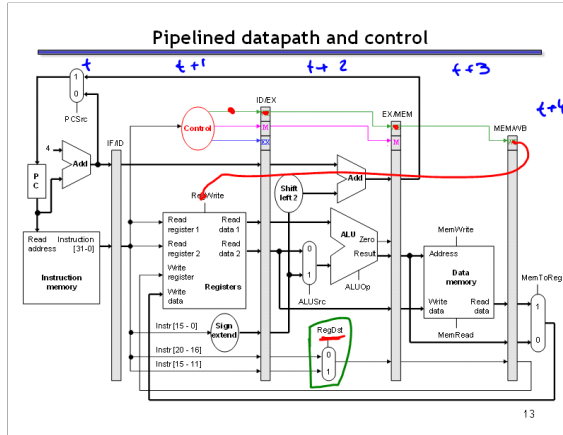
Pipelined datapath and control

t  t+1  t+2  t+3  t+4

1
0
PCSrc

Control

ID/EX
WB
M
EX

EX/MEM
WB
M

MEM/WB
WB

IF/ID

4

Add

PC

Add

Shift left 2

RegWrite

Read address
Instruction [31-0]

Instruction memory

Read register 1
Read register 2
Write register
Write data
Read data 1
Read data 2
Registers

0
1
ALUSrc

ALU
Zero
Result
ALUOp

MemWrite
Address
Data memory
Write data
Read data
MemRead

MemToReg
1
0

Instr [15 - 0]
Sign extend

RegDst
Instr [20 - 16]
Instr [15 - 11]
0
1

13